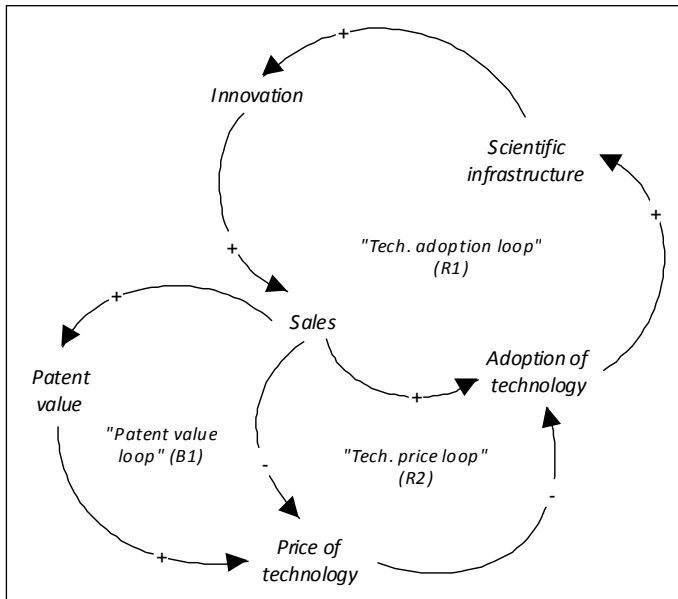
+

Innovation

Scientific infrastructure

+

+

"Tech. adoption loop" (R1)

+

Sales

Patent value

Adoption of technology

+

"Patent value loop" (B1)

-

"Tech. price loop" (R2)

-

+

Price of technology